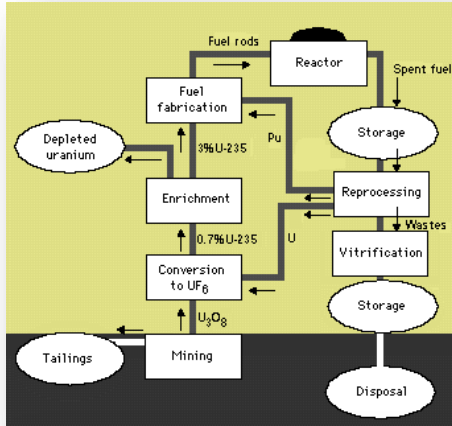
Fuel rods

Reactor

Spent fuel

Fuel fabrication

Depleted uranium

3% U-235

Pu

Storage

Enrichment

Reprocessing

Wastes

0.7% U-235

U

Conversion to $UF_6$

Vitrification

$U_3O_8$

Storage

Tailings

Mining

Disposal